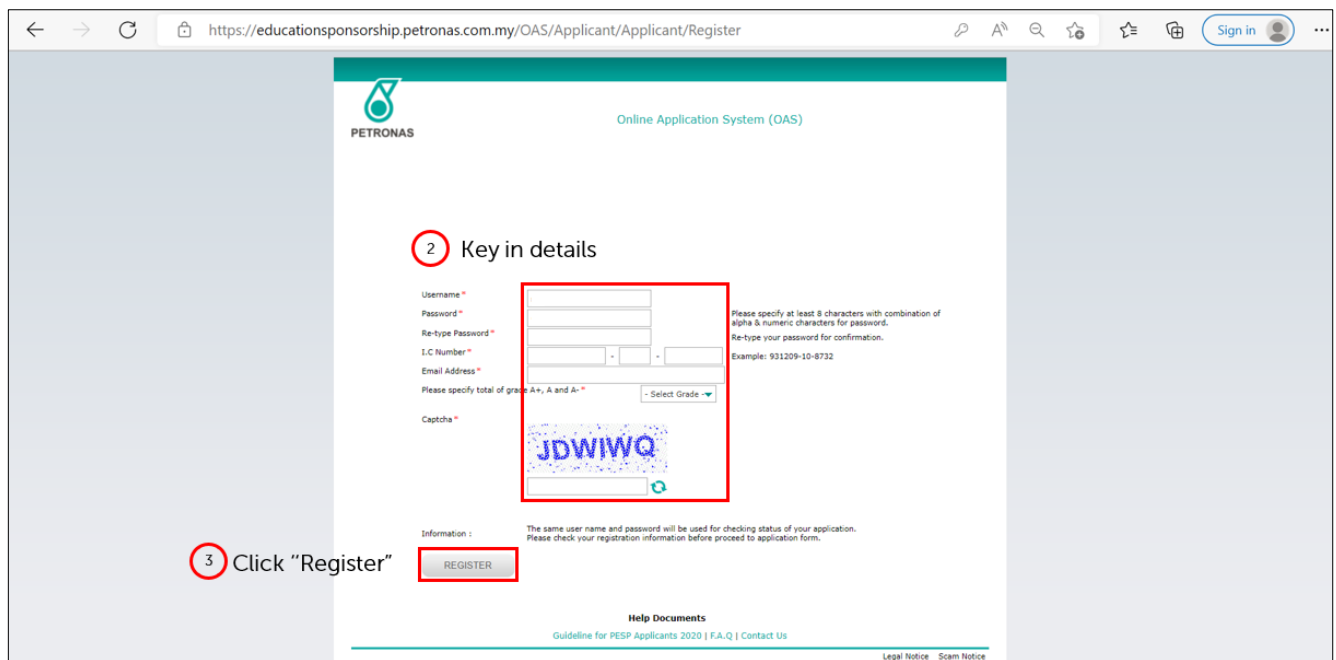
https://educationsponsorship.petronas.com.my/OAS/Applicant/Applicant/Register

Sign in

PETRONAS

Online Application System (OAS)

2 Key in details

Username *
Password *
Re-type Password *
I.C Number *
Email Address *
Please specify total of grade A+, A and A- *
Captcha *

Please specify at least 8 characters with combination of alpha & numeric characters for password.
Re-type your password for confirmation.
Example: 931209-10-8732

- Select Grade -

JDWIWQ

Information :
The same user name and password will be used for checking status of your application.
Please check your registration information before proceed to application form.

3 Click "Register"

REGISTER

Help Documents
Guideline for PESP Applicants 2020 | F.A.Q | Contact Us

Legal Notice Scam Notice